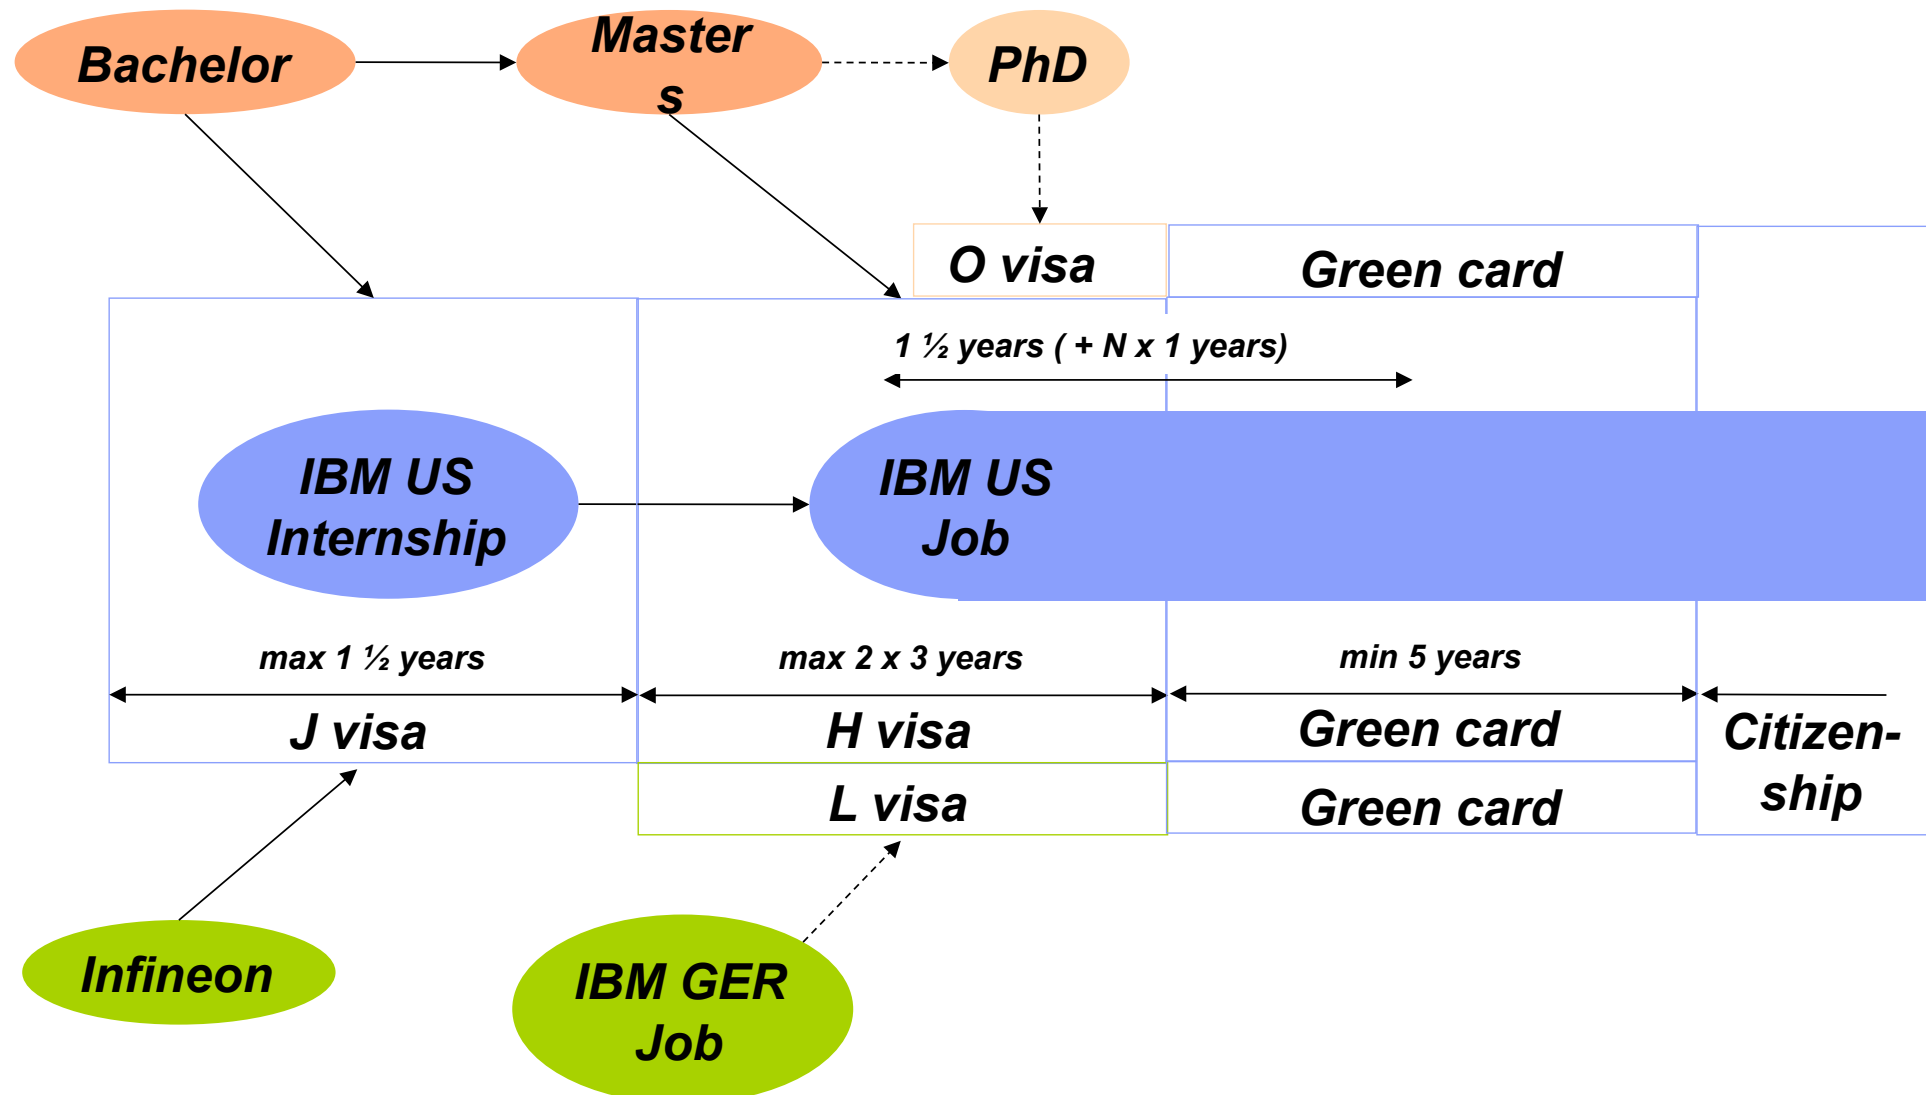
Bachelor

Master s

PhD

O visa

Green card

1 ½ years ( + N x 1 years)

IBM US Internship

IBM US Job

max 1 ½ years

max 2 x 3 years

min 5 years

J visa

H visa

Green card

Citizen-ship

L visa

Green card

Infineon

IBM GER Job